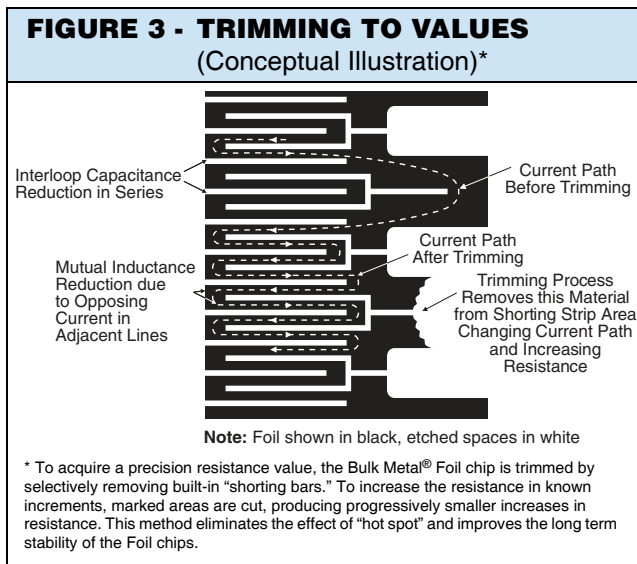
FIGURE 3 - TRIMMING TO VALUES
(Conceptual Illustration)*

Interloop Capacitance Reduction in Series

Current Path Before Trimming

Current Path After Trimming

Mutual Inductance Reduction due to Opposing Current in Adjacent Lines

Trimming Process Removes this Material from Shorting Strip Area Changing Current Path and Increasing Resistance

Note: Foil shown in black, etched spaces in white

* To acquire a precision resistance value, the Bulk Metal® Foil chip is trimmed by selectively removing built-in "shorting bars." To increase the resistance in known increments, marked areas are cut, producing progressively smaller increases in resistance. This method eliminates the effect of "hot spot" and improves the long term stability of the Foil chips.